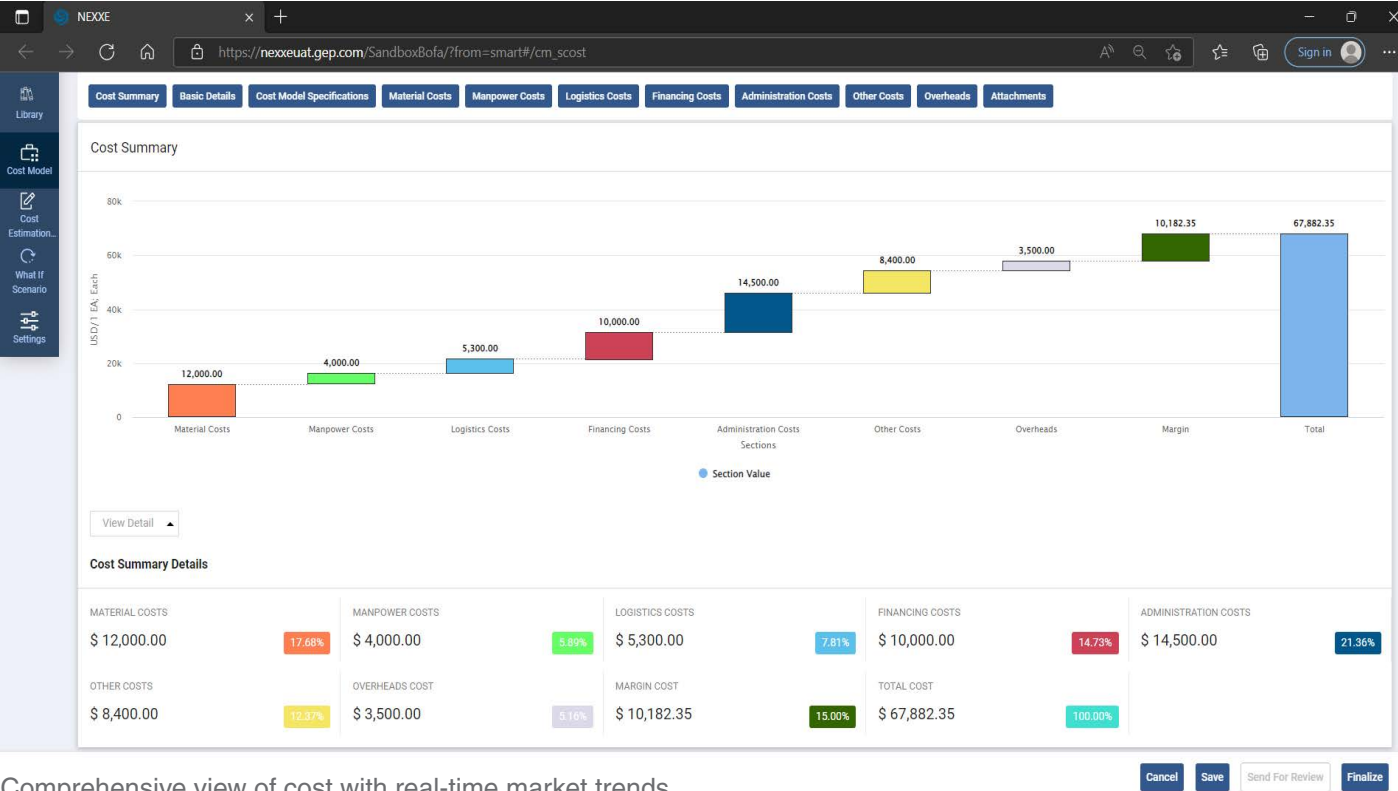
NEXXE

https://nexxeuat.gep.com/SandboxBofa/?from=smart#/cm_scost

Sign in

Library
Cost Model
Cost Estimation...
What If Scenario
Settings

Cost Summary | Basic Details | Cost Model Specifications | Material Costs | Manpower Costs | Logistics Costs | Financing Costs | Administration Costs | Other Costs | Overheads | Attachments

Cost Summary

80k
60k
40k
20k
0
USD/1 EA, Each

12,000.00
4,000.00
5,300.00
10,000.00
14,500.00
8,400.00
3,500.00
10,182.35
67,882.35

Material Costs | Manpower Costs | Logistics Costs | Financing Costs | Administration Costs | Other Costs | Overheads | Margin | Total
Sections

Section Value

View Detail

Cost Summary Details

| MATERIAL COSTS | MANPOWER COSTS | LOGISTICS COSTS | FINANCING COSTS | ADMINISTRATION COSTS |
|---|---|---|---|---|
| $ 12,000.00 17.68% | $ 4,000.00 5.89% | $ 5,300.00 7.81% | $ 10,000.00 14.73% | $ 14,500.00 21.36% |
| OTHER COSTS | OVERHEADS COST | MARGIN COST | TOTAL COST | |
| $ 8,400.00 12.37% | $ 3,500.00 5.16% | $ 10,182.35 15.00% | $ 67,882.35 100.00% | |

Cancel | Save | Send For Review | Finalize

Comprehensive view of cost with real-time market trends